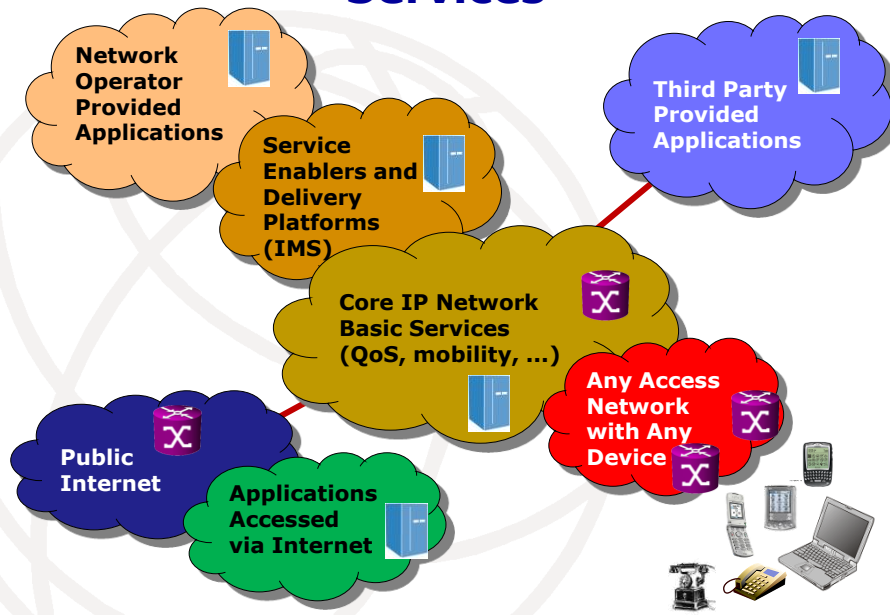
Network Operator Provided Applications

Service Enablers and Delivery Platforms (IMS)

Third Party Provided Applications

Core IP Network Basic Services (QoS, mobility, ...)

Any Access Network with Any Device

Public Internet

Applications Accessed via Internet